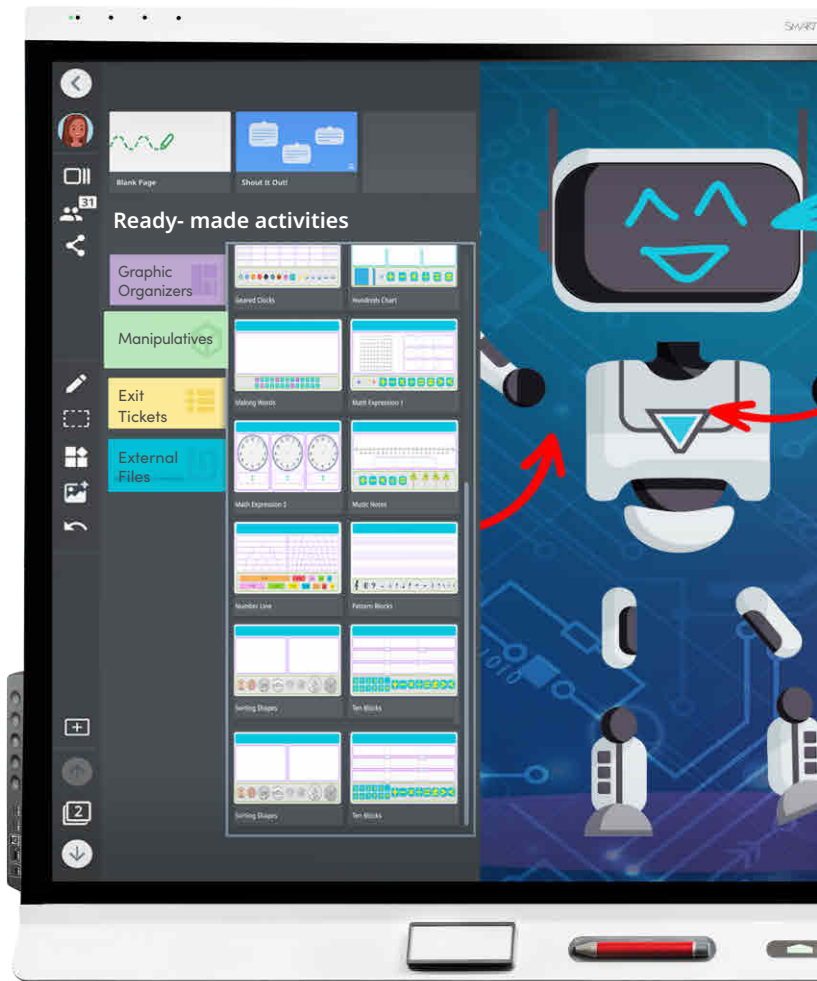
SMART

31

Blank Page

Shout It Out!

Ready- made activities

Graphic Organizers

Manipulatives

Exit Tickets

External Files

Geared Clocks

Hundreds Chart

Making Words

Math Expression 1

Math Expression 2

Music Notes

Number Line

Pattern Blocks

Sorting Shapes

Ten Blocks

Sorting Shapes

Ten Blocks

2